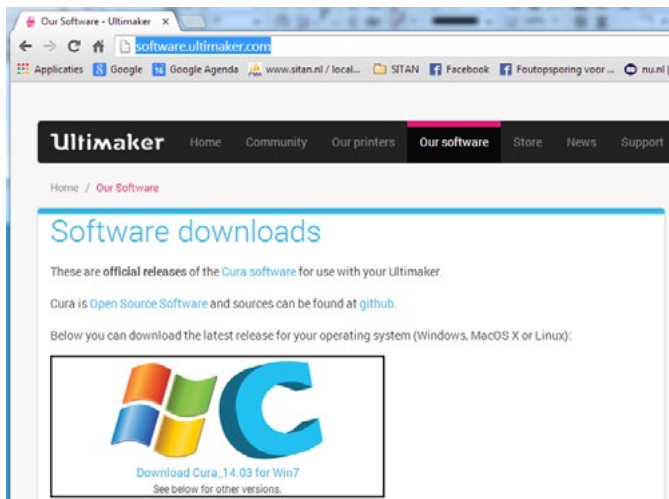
Our Software - Ultimaker ×

software.ultimaker.com

Applicaties Google Google Agenda www.sitan.nl / local... SITAN Facebook Foutopsporing voor ... nu.nl

Ultimaker Home Community Our printers Our software Store News Support

Home / Our Software

Software downloads

These are official releases of the Cura software for use with your Ultimaker.

Cura is Open Source Software and sources can be found at github.

Below you can download the latest release for your operating system (Windows, MacOS X or Linux):

Download Cura_14.03 for Win7
See below for other versions.